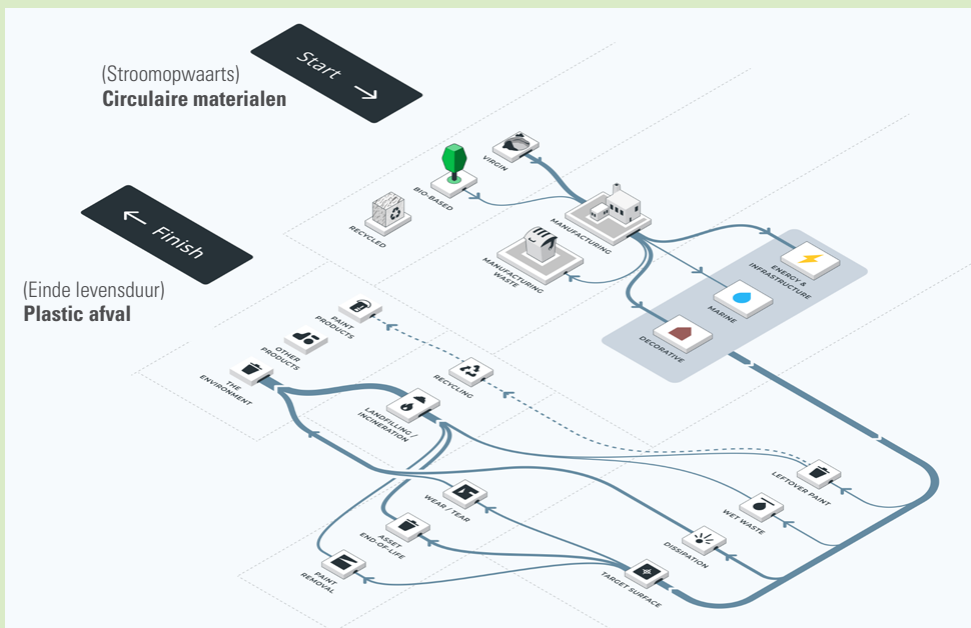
Start →

(Stroomopwaarts)
**Circulaire materialen**

← Finish

(Einde levensduur)
**Plastic afval**

VIRGIN

BIO-BASED

RECYCLED

MANUFACTURING

MANUFACTURING WASTE

ENERGY & INFRASTRUCTURE

MARINE

DECORATIVE

PAINT PRODUCTS

OTHER PRODUCTS

THE ENVIRONMENT

RECYCLING

LANDFILLING / INCINERATION

LEFTOVER PAINT

WET WASTE

DISSIPATION

WEAR / TEAR

ASSET END-OF-LIFE

PAINT REMOVAL

TARGET SURFACE